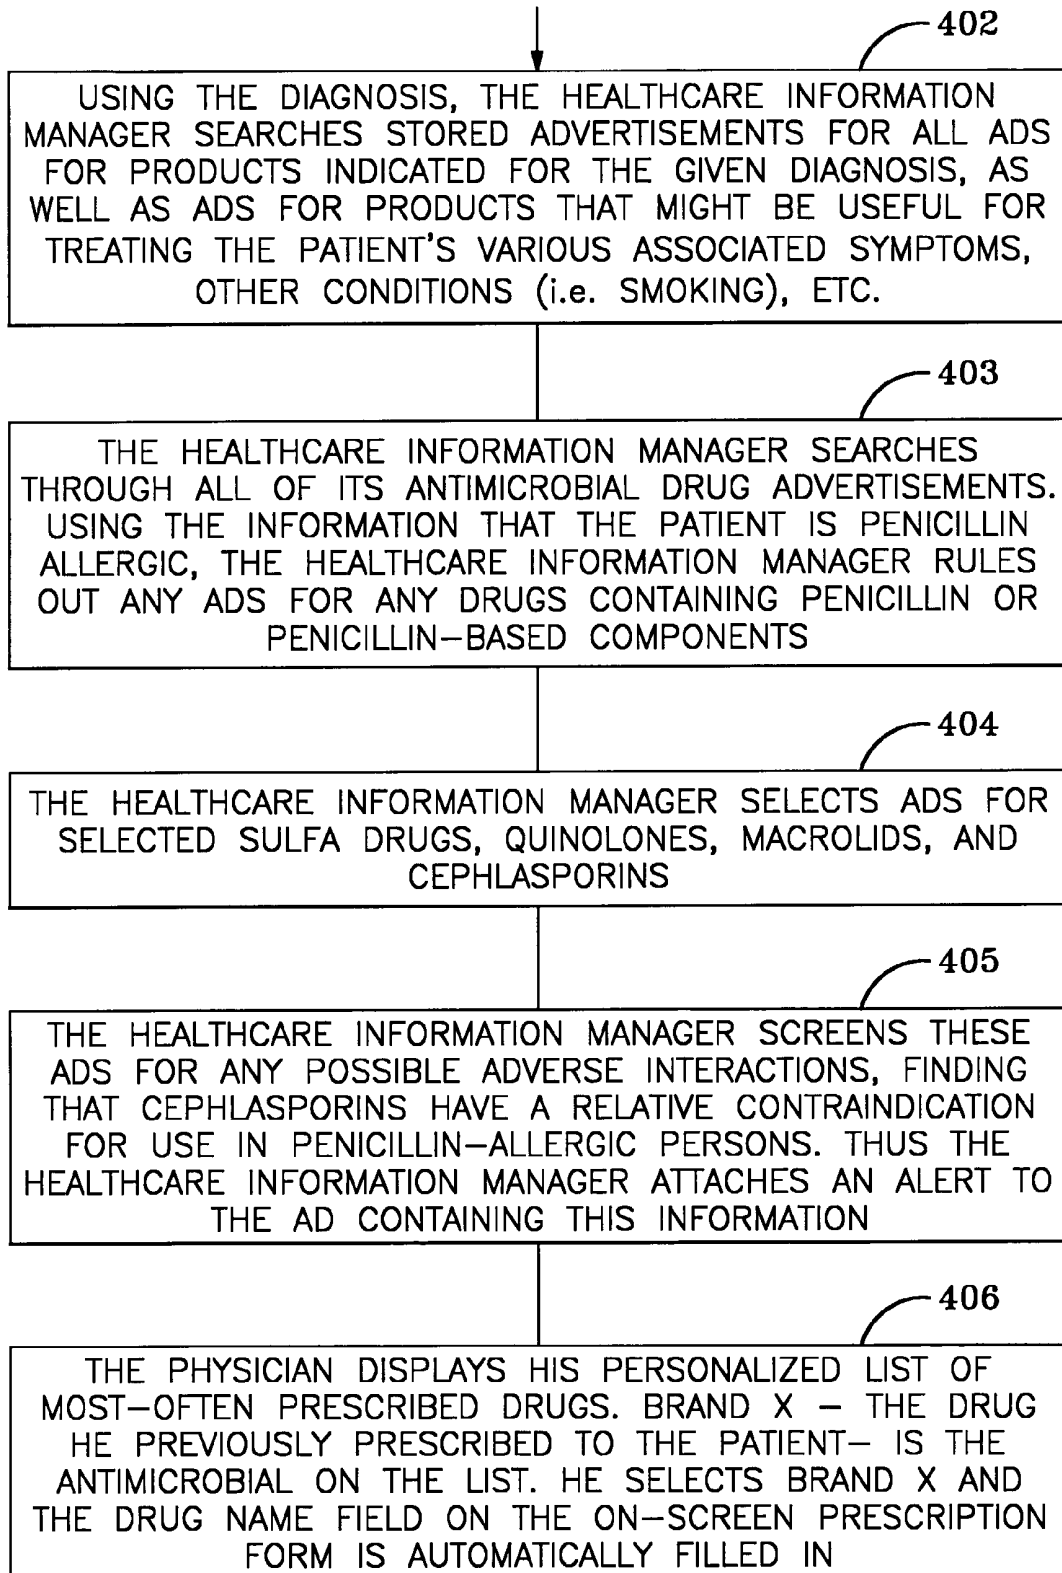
402

USING THE DIAGNOSIS, THE HEALTHCARE INFORMATION MANAGER SEARCHES STORED ADVERTISEMENTS FOR ALL ADS FOR PRODUCTS INDICATED FOR THE GIVEN DIAGNOSIS, AS WELL AS ADS FOR PRODUCTS THAT MIGHT BE USEFUL FOR TREATING THE PATIENT'S VARIOUS ASSOCIATED SYMPTOMS, OTHER CONDITIONS (i.e. SMOKING), ETC.

403

THE HEALTHCARE INFORMATION MANAGER SEARCHES THROUGH ALL OF ITS ANTIMICROBIAL DRUG ADVERTISEMENTS. USING THE INFORMATION THAT THE PATIENT IS PENICILLIN ALLERGIC, THE HEALTHCARE INFORMATION MANAGER RULES OUT ANY ADS FOR ANY DRUGS CONTAINING PENICILLIN OR PENICILLIN–BASED COMPONENTS

404

THE HEALTHCARE INFORMATION MANAGER SELECTS ADS FOR SELECTED SULFA DRUGS, QUINOLONES, MACROLIDS, AND CEPHLASPORINS

405

THE HEALTHCARE INFORMATION MANAGER SCREENS THESE ADS FOR ANY POSSIBLE ADVERSE INTERACTIONS, FINDING THAT CEPHLASPORINS HAVE A RELATIVE CONTRAINDICATION FOR USE IN PENICILLIN–ALLERGIC PERSONS. THUS THE HEALTHCARE INFORMATION MANAGER ATTACHES AN ALERT TO THE AD CONTAINING THIS INFORMATION

406

THE PHYSICIAN DISPLAYS HIS PERSONALIZED LIST OF MOST–OFTEN PRESCRIBED DRUGS. BRAND X – THE DRUG HE PREVIOUSLY PRESCRIBED TO THE PATIENT– IS THE ANTIMICROBIAL ON THE LIST. HE SELECTS BRAND X AND THE DRUG NAME FIELD ON THE ON–SCREEN PRESCRIPTION FORM IS AUTOMATICALLY FILLED IN